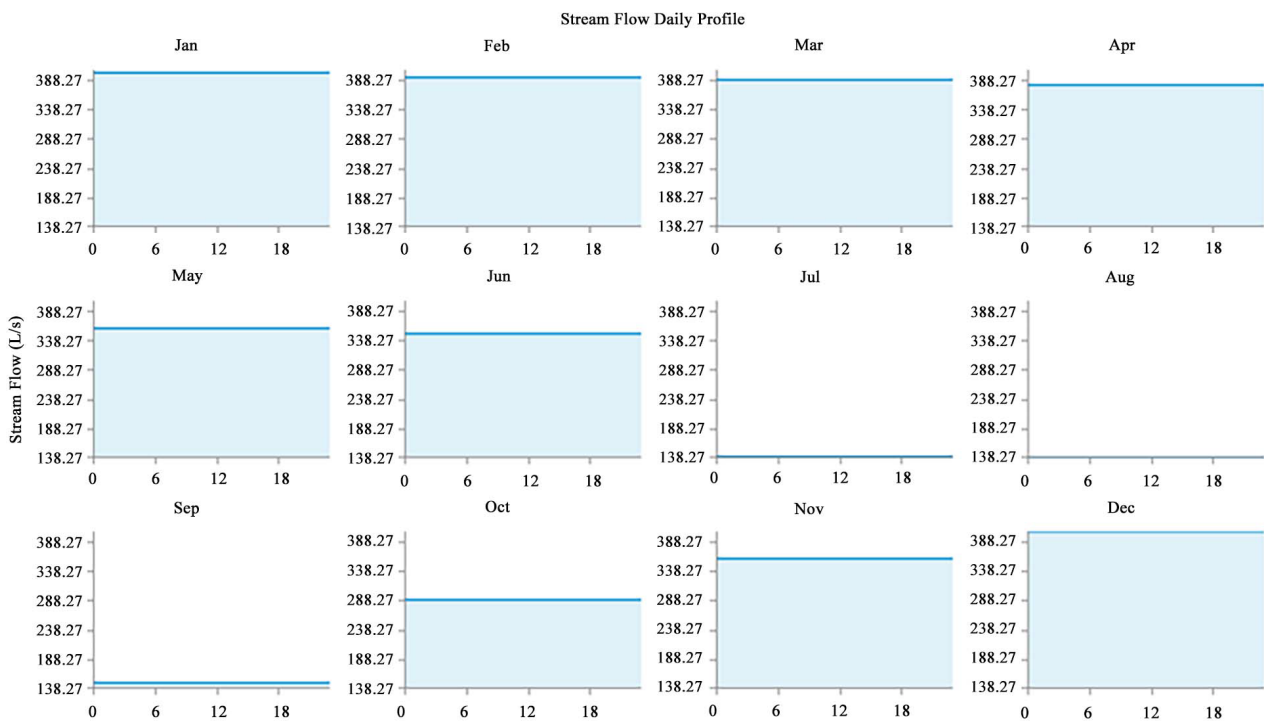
Stream Flow Daily Profile

Jan
388.27
338.27
288.27
238.27
188.27
138.27
0 6 12 18

Feb
388.27
338.27
288.27
238.27
188.27
138.27
0 6 12 18

Mar
388.27
338.27
288.27
238.27
188.27
138.27
0 6 12 18

Apr
388.27
338.27
288.27
238.27
188.27
138.27
0 6 12 18

Stream Flow (L/s)

May
388.27
338.27
288.27
238.27
188.27
138.27
0 6 12 18

Jun
388.27
338.27
288.27
238.27
188.27
138.27
0 6 12 18

Jul
388.27
338.27
288.27
238.27
188.27
138.27
0 6 12 18

Aug
388.27
338.27
288.27
238.27
188.27
138.27
0 6 12 18

Sep
388.27
338.27
288.27
238.27
188.27
138.27
0 6 12 18

Oct
388.27
338.27
288.27
238.27
188.27
138.27
0 6 12 18

Nov
388.27
338.27
288.27
238.27
188.27
138.27
0 6 12 18

Dec
388.27
338.27
288.27
238.27
188.27
138.27
0 6 12 18